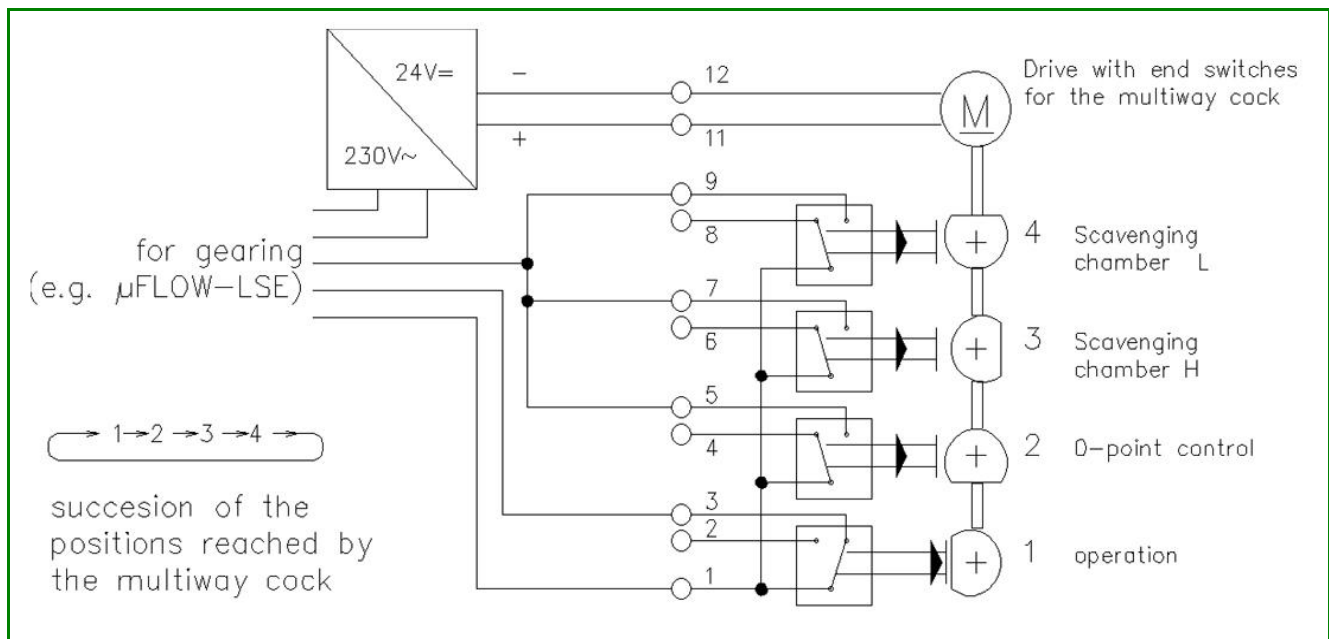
24V=

230V~

−

+

12

11

Drive with end switches for the multiway cock

M

9

8

7

6

5

4

3

2

1

4 Scavenging chamber L

3 Scavenging chamber H

2 0-point control

1 operation

for gearing
(e.g. µFLOW-LSE)

1→2→3→4→

succesion of the positions reached by the multiway cock